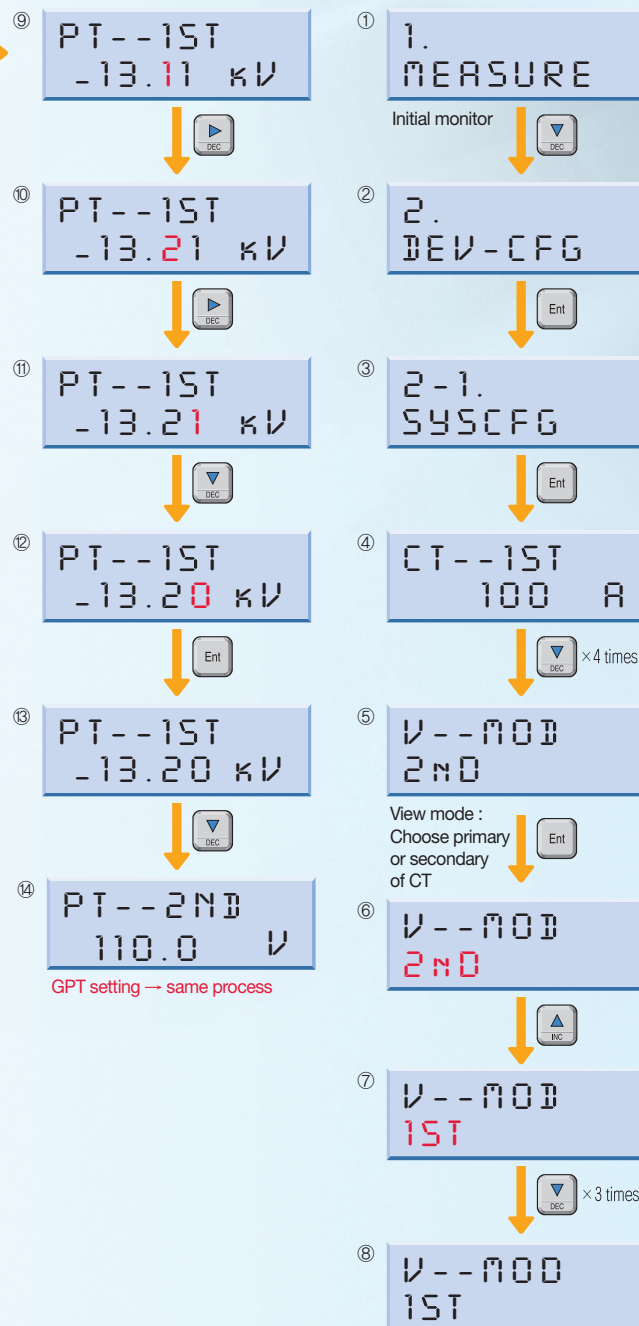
⑨ PT--1ST
_13.11 kV

DEC

⑩ PT--1ST
_13.21 kV

DEC

⑪ PT--1ST
_13.21 kV

DEC

⑫ PT--1ST
_13.20 kV

Ent

⑬ PT--1ST
_13.20 kV

DEC

⑭ PT--2ND
110.0 V

GPT setting → same process

① 1.
MEASURE

Initial monitor

DEC

② 2.
DEV-CFG

Ent

③ 2-1.
SYSCFG

Ent

④ CT--1ST
100 A

DEC ×4 times

⑤ V--MOD
2ND

View mode : Choose primary or secondary of CT

Ent

⑥ V--MOD
2ND

INC

⑦ V--MOD
1ST

DEC ×3 times

⑧ V--MOD
1ST